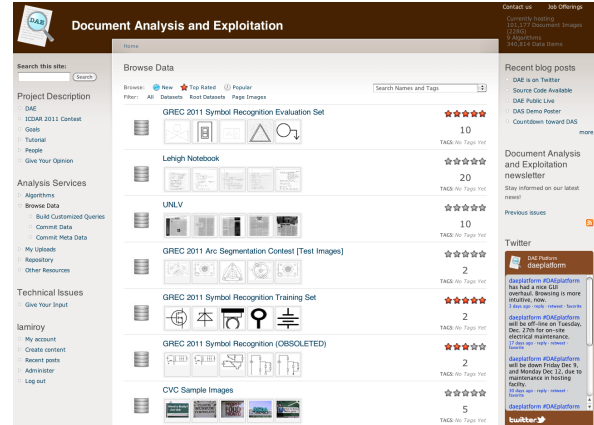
DAE

Document Analysis and Exploitation

Contact us Job Offerings

Currently hosting
101,177 Document Images (22BG)
9 Algorithms
240,814 Data items

Home

Search this site:

Search

Project Description

DAE
ICDAR 2011 Contest
Goals
Tutorial
People
Give Your Opinion

Analysis Services

Algorithms
Browse Data
Build Customized Queries
Commit Data
Commit Meta Data
My Uploads
Repository
Other Resources

Technical Issues

Give Your Input

lamiroy

My account
Create content
Recent posts
Administer
Log out

Browse Data

Browse: New Top Rated Popular

Filter: All Datasets Root Datasets Page Images

Search Names and Tags

GREC 2011 Symbol Recognition Evaluation Set
10
TAGS: No Tags Yet

Lehigh Notebook
20
TAGS: No Tags Yet

UNLV
10
TAGS: No Tags Yet

GREC 2011 Arc Segmentation Contest [Test Images]
2
TAGS: No Tags Yet

GREC 2011 Symbol Recognition Training Set
2
TAGS: No Tags Yet

GREC 2011 Symbol Recognition (OBSOLETED)
2
TAGS: No Tags Yet

CVC Sample Images
5
TAGS: No Tags Yet

Recent blog posts

DAE is on Twitter
Source Code Available
DAE Public Live
DAS Demo Poster
Countdown toward DAS

more

Document Analysis and Exploitation newsletter

Stay informed on our latest news!

Previous issues

Twitter

DAE Platform
daeplatform

daeplatform #DAEplatform has had a nice GUI overhaul. Browsing is more intuitive, now.
3 days ago · reply · retweet · favorite

daeplatform #DAEplatform will be off-line on Tuesday, Dec. 27th for on-site electrical maintenance.
17 days ago · reply · retweet · favorite

daeplatform #DAEplatform will be down Friday Dec 9, and Monday Dec 12, due to maintenance in hosting facility.
30 days ago · reply · retweet · favorite

daeplatform #DAEplatform

twitter